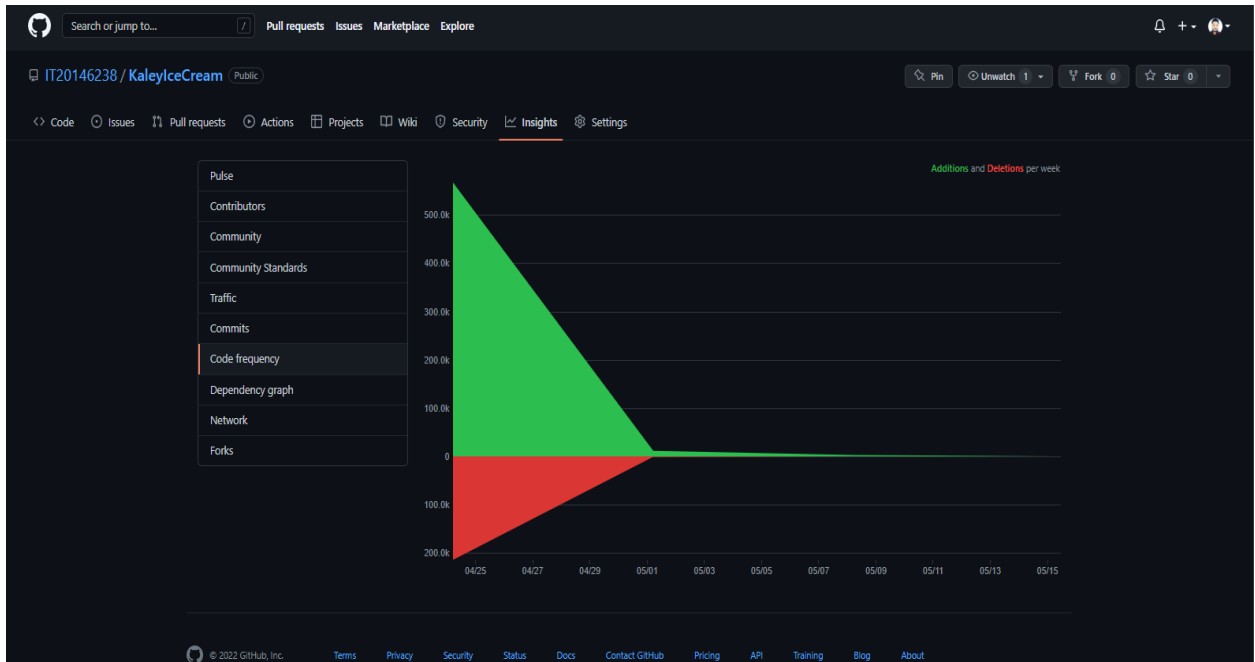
Search or jump to... / Pull requests Issues Marketplace Explore

IT20146238 / KaleyIceCream Public

Pin Unwatch 1 Fork 0 Star 0

Code Issues Pull requests Actions Projects Wiki Security Insights Settings

Pulse
Contributors
Community
Community Standards
Traffic
Commits
Code frequency
Dependency graph
Network
Forks

Additions and Deletions per week

500.0k
400.0k
300.0k
200.0k
100.0k
0
100.0k
200.0k

04/25 04/27 04/29 05/01 05/03 05/05 05/07 05/09 05/11 05/13 05/15

© 2022 GitHub, Inc. Terms Privacy Security Status Docs Contact GitHub Pricing API Training Blog About